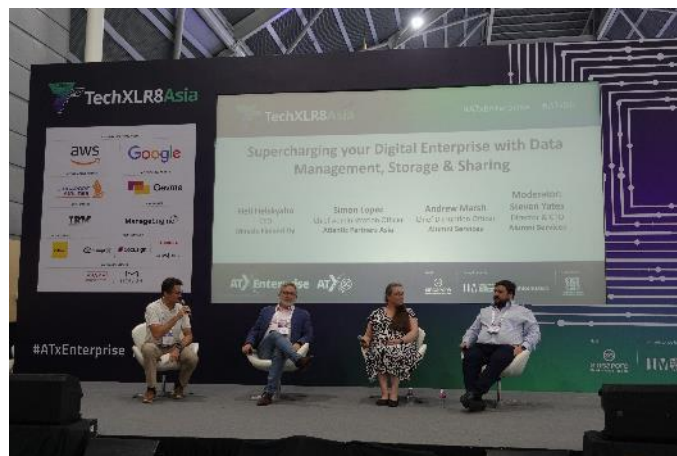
TechXLR8Asia

aws
Google
Gemalto
IBM
ManageEngine
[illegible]

#ATxEnterprise

TechXLR8Asia

Supercharging your Digital Enterprise with Data Management, Storage & Sharing

Heli Helskyaho
CEO
Miracle Finland Oy

Simon Lopez
Chief Information Officer
Atlantic Partners Asia

Andrew Marsh
Chief Information Officer
Alumni Services

Moderator:
Steven Yates
Director & CIO
Alumni Services

ATx Enterprise
ATxSG
IMDA